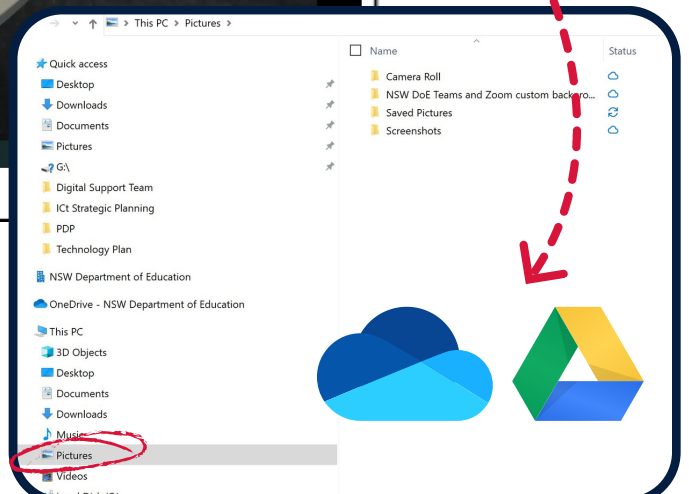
This PC > Pictures >

Quick access
Desktop
Downloads
Documents
Pictures
G:\
Digital Support Team
ICt Strategic Planning
PDP
Technology Plan
NSW Department of Education
OneDrive - NSW Department of Education
This PC
3D Objects
Desktop
Documents
Downloads
Music
Pictures
Videos
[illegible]

Name
Status
Camera Roll
NSW DoE Teams and Zoom custom backgro...
Saved Pictures
Screenshots